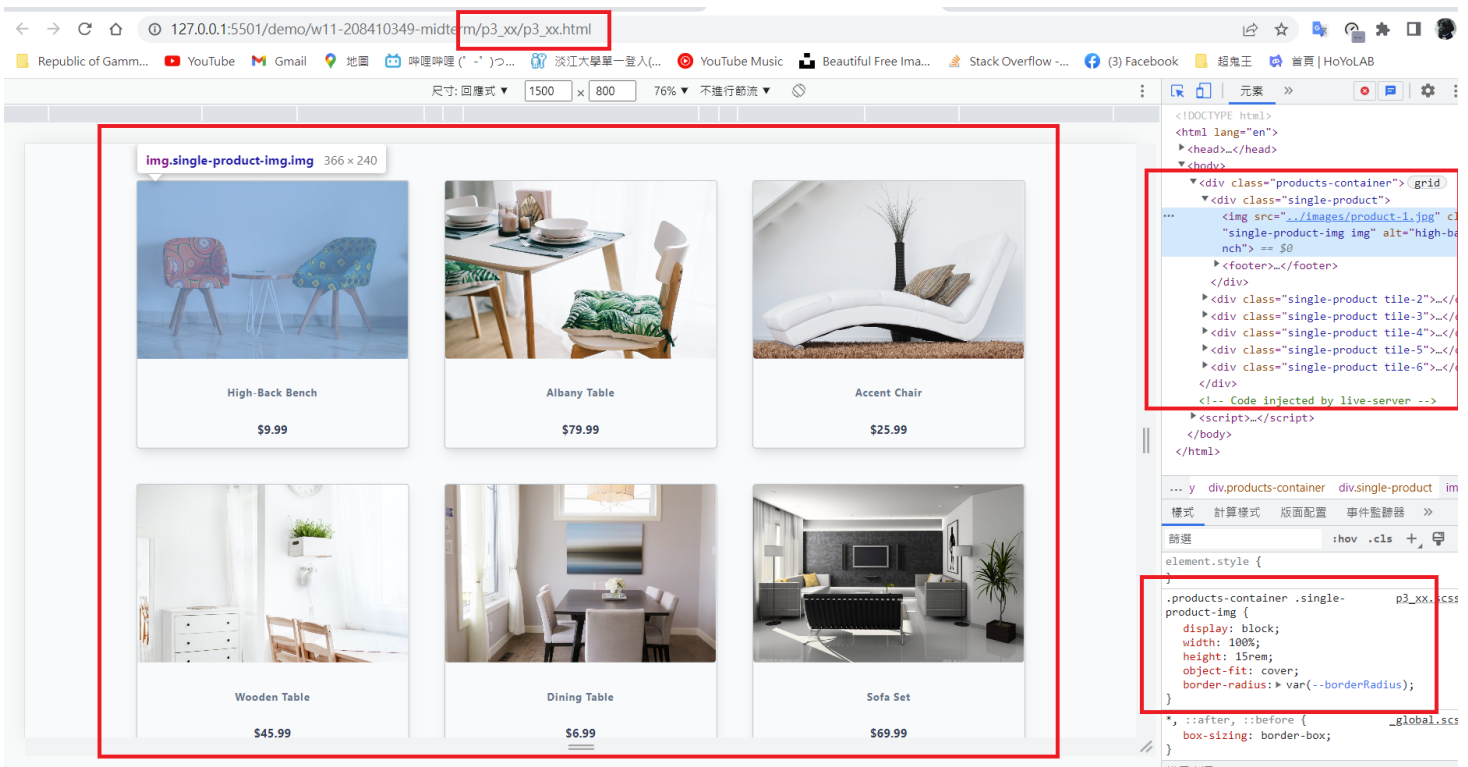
127.0.0.1:5501/demo/w11-208410349-midterm/p3_xx/p3_xx.html

Republic of Gamm... YouTube Gmail 地圖 哔哩哔哩 (゜-゜)つ... 淡江大學單一登入(... YouTube Music Beautiful Free Ima... Stack Overflow -... (3) Facebook 超鬼王 首頁 | HoYoLAB

尺寸: 回應式 ▼ 1500 × 800 76% ▼ 不進行節流 ▼

元素

img.single-product-img.img 366 × 240

High-Back Bench
$9.99

Albany Table
$79.99

Accent Chair
$25.99

Wooden Table
$45.99

Dining Table
$6.99

Sofa Set
$69.99

<!DOCTYPE html>
<html lang="en">
▶<head>…</head>
▼<body>
▼<div class="products-container"> grid
▼<div class="single-product">
<img src="../images/product-1.jpg" cl
"single-product-img img" alt="high-ba
nch"> == $0
▶<footer>…</footer>
</div>
▶<div class="single-product tile-2">…</
▶<div class="single-product tile-3">…</
▶<div class="single-product tile-4">…</
▶<div class="single-product tile-5">…</
▶<div class="single-product tile-6">…</
</div>
<!-- Code injected by live-server -->
▶<script>…</script>
</body>
</html>

… y div.products-container div.single-product im

樣式 計算樣式 版面配置 事件監聽器 »

篩選 :hov .cls +

element.style {
}

.products-container .single-product-img { p3_xx.scss
display: block;
width: 100%;
height: 15rem;
object-fit: cover;
border-radius: ▶ var(--borderRadius);
}

*, ::after, ::before { _global.scss
box-sizing: border-box;
}